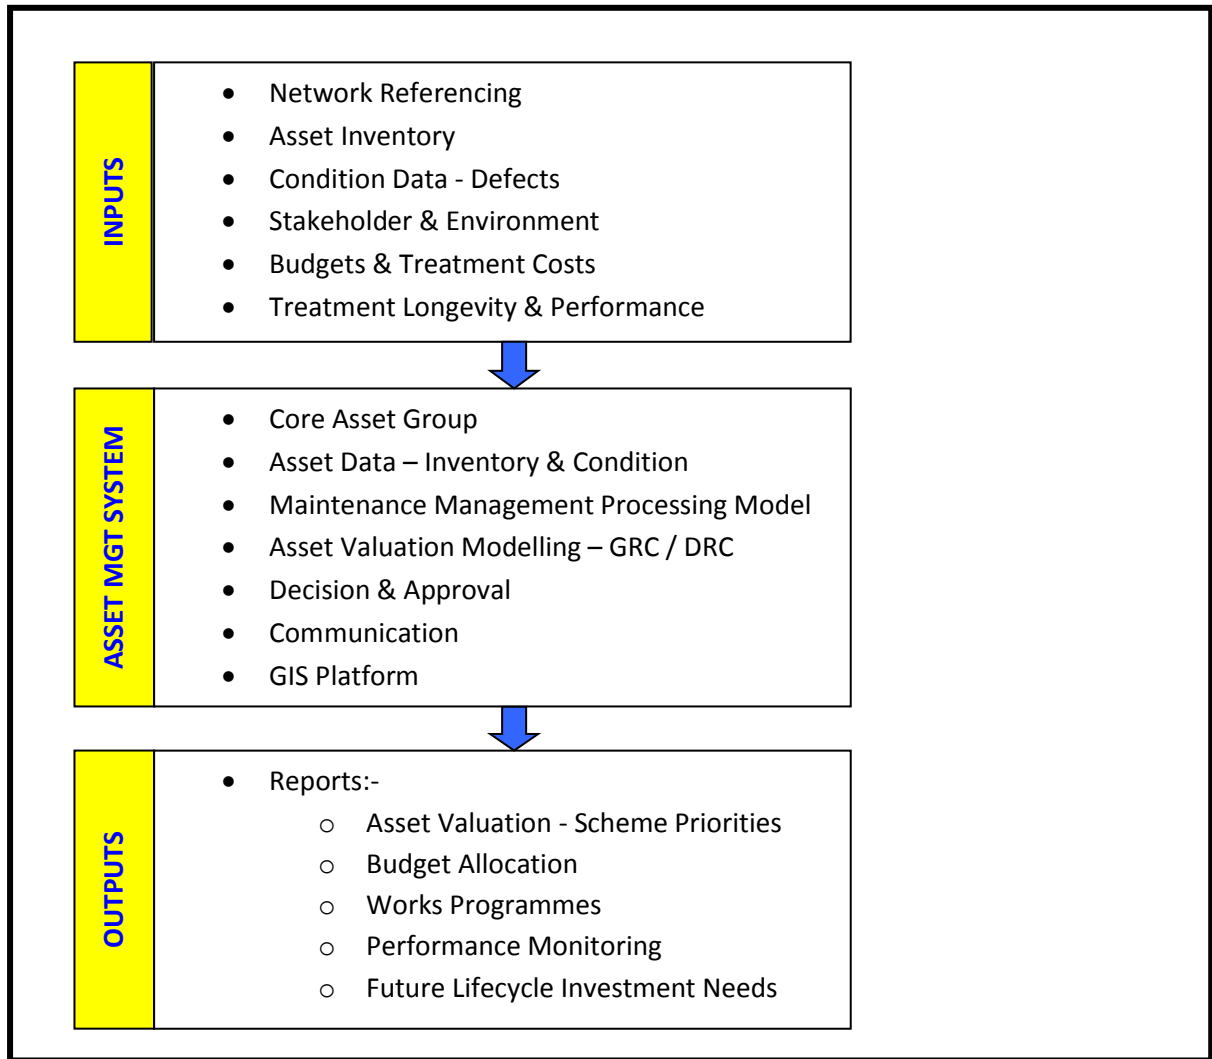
INPUTS

- Network Referencing
- Asset Inventory
- Condition Data - Defects
- Stakeholder & Environment
- Budgets & Treatment Costs
- Treatment Longevity & Performance

ASSET MGT SYSTEM

- Core Asset Group
- Asset Data – Inventory & Condition
- Maintenance Management Processing Model
- Asset Valuation Modelling – GRC / DRC
- Decision & Approval
- Communication
- GIS Platform

OUTPUTS

- Reports:-
  - Asset Valuation - Scheme Priorities
  - Budget Allocation
  - Works Programmes
  - Performance Monitoring
  - Future Lifecycle Investment Needs